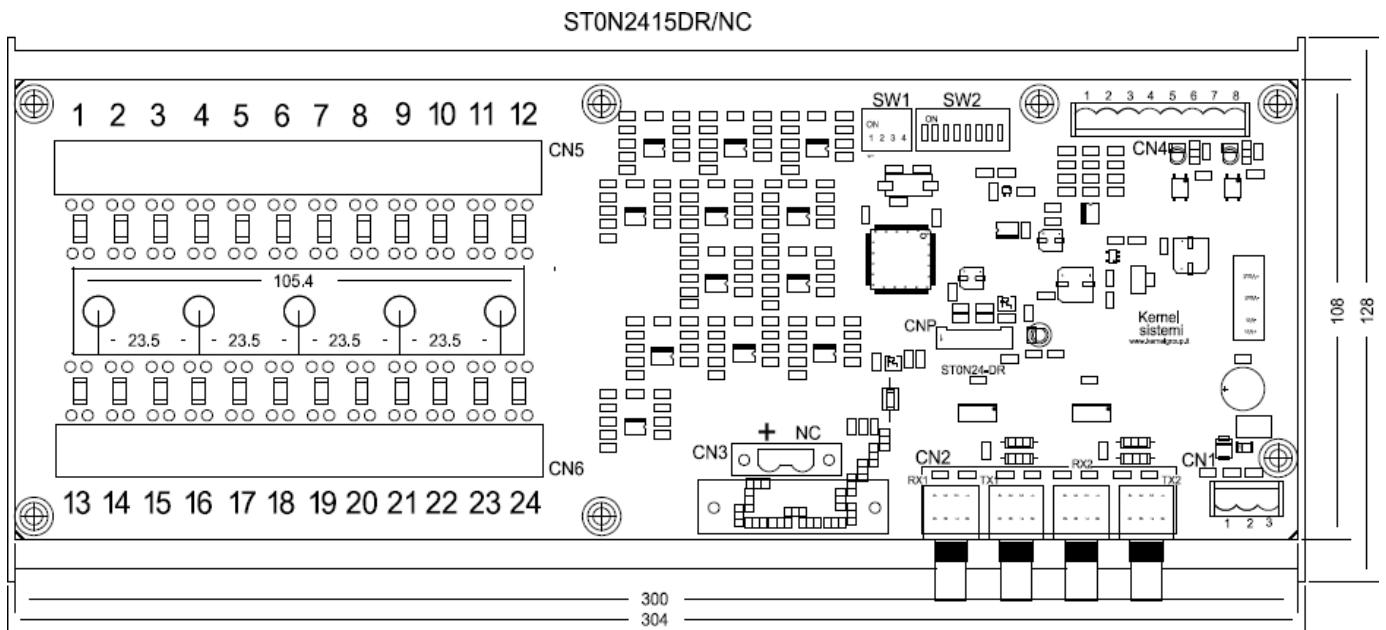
ST0N2415DR/NC

1 2 3 4 5 6 7 8 9 10 11 12

CN5

105.4

23.5 23.5 23.5 23.5

CN6

13 14 15 16 17 18 19 20 21 22 23 24

SW1 SW2

ON
1 2 3 4

ON

1 2 3 4 5 6 7 8

CN4

CNP

Kernel
sistemi
www.kernelgroup.it

ST0N24-DR

+ NC

CN3

CN2

RX1 TX1 RX2 TX2

CN1

1 2 3

108

128

300

304